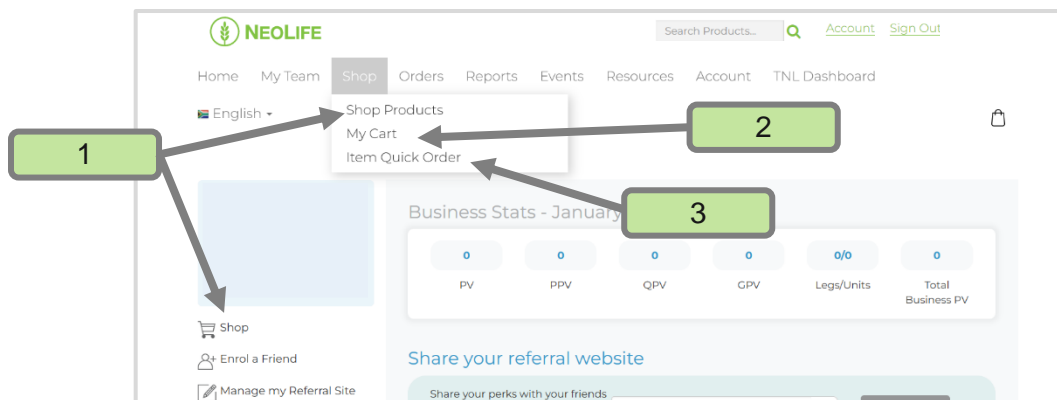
NEOLIFE

Search Products...

Account Sign Out

Home My Team Shop Orders Reports Events Resources Account TNL Dashboard

English

Shop Products
My Cart
Item Quick Order

1

2

3

Business Stats - January

| 0 | 0 | 0 | 0 | 0/0 | 0 |
|---|---|---|---|---|---|
| PV | PPV | QPV | GPV | Legs/Units | Total Business PV |

Shop

Enrol a Friend

Manage my Referral Site

Share your referral website

Share your perks with your friends